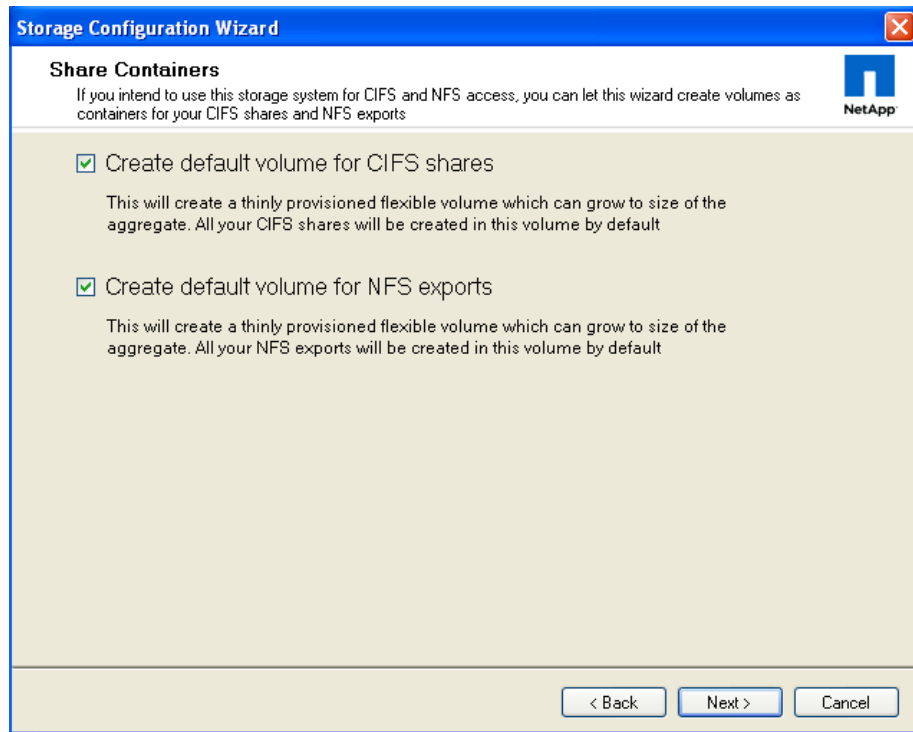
Storage Configuration Wizard

Share Containers

If you intend to use this storage system for CIFS and NFS access, you can let this wizard create volumes as containers for your CIFS shares and NFS exports

NetApp

☑ Create default volume for CIFS shares

This will create a thinly provisioned flexible volume which can grow to size of the aggregate. All your CIFS shares will be created in this volume by default

☑ Create default volume for NFS exports

This will create a thinly provisioned flexible volume which can grow to size of the aggregate. All your NFS exports will be created in this volume by default

< Back | Next > | Cancel